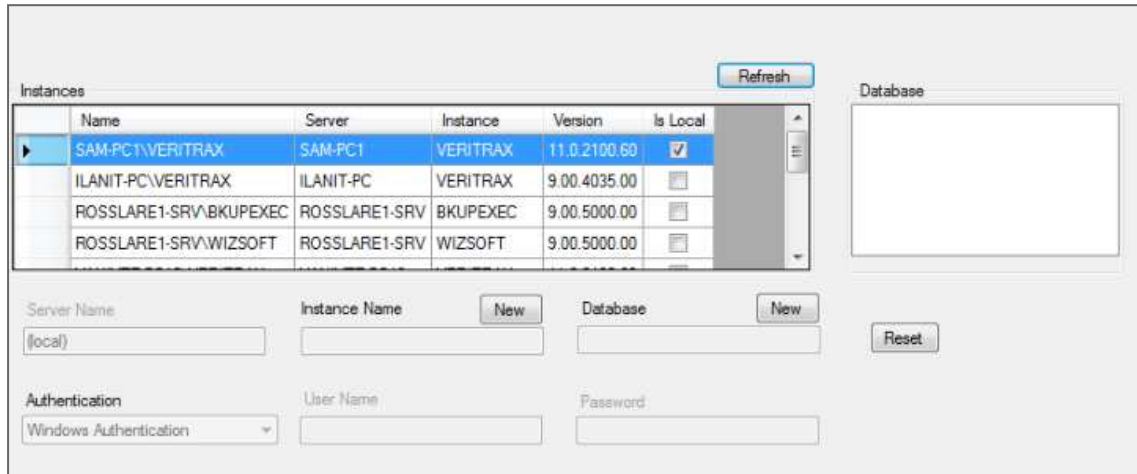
Instances

Refresh

Database

| Name | Server | Instance | Version | Is Local |
|---|---|---|---|---|
| SAM-PC1\VERITRAX | SAM-PC1 | VERITRAX | 11.0.2100.60 | ☑ |
| ILANIT-PC\VERITRAX | ILANIT-PC | VERITRAX | 9.00.4035.00 | ☐ |
| ROSSLARE1-SRV\BKUPEXEC | ROSSLARE1-SRV | BKUPEXEC | 9.00.5000.00 | ☐ |
| ROSSLARE1-SRV\WIZSOFT | ROSSLARE1-SRV | WIZSOFT | 9.00.5000.00 | ☐ |
| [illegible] | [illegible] | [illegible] | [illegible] | ☐ |

Server Name
(local)

Instance Name
New

Database
New

Reset

Authentication
Windows Authentication

User Name

Password